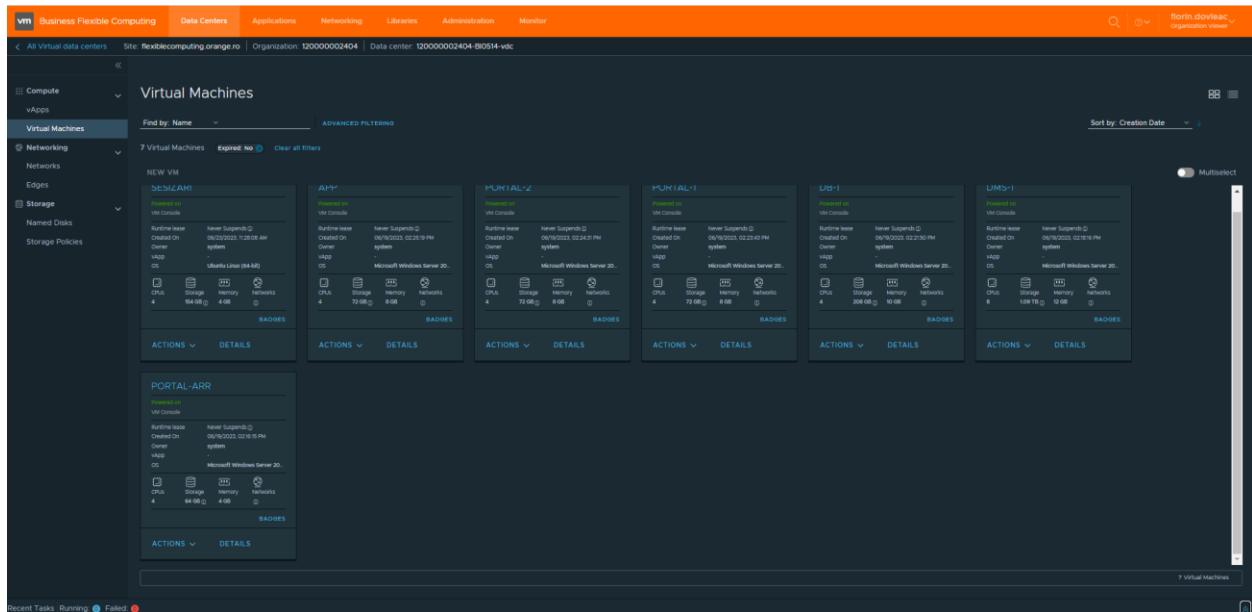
vm Business Flexible Computing Data Centers Applications Networking Libraries Administration Monitor

florin.dovleac Organization Viewer

< All Virtual data centers Site: flexiblecomputing.orange.ro | Organization: 120000002404 | Data center: 120000002404-BI0514-vdc

Compute
vApps
Virtual Machines
Networking
Networks
Edges
Storage
Named Disks
Storage Policies

Virtual Machines

Find by: Name ADVANCED FILTERING Sort by: Creation Date

7 Virtual Machines Expired: No Clear all filters

NEW VM Multiselect

SESIZARI
Powered on
VM Console
Runtime lease Never Suspends
Created On 09/23/2023, 11:28:08 AM
Owner system
vApp -
OS Ubuntu Linux (64-bit)
CPUs 4 Storage 164 GB Memory 4 GB Networks
BADGES
ACTIONS DETAILS

APP
Powered on
VM Console
Runtime lease Never Suspends
Created On 06/19/2023, 02:25:19 PM
Owner system
vApp -
OS Microsoft Windows Server 20...
CPUs 4 Storage 72 GB Memory 8 GB Networks
BADGES
ACTIONS DETAILS

PORTAL-2
Powered on
VM Console
Runtime lease Never Suspends
Created On 06/19/2023, 02:24:31 PM
Owner system
vApp -
OS Microsoft Windows Server 20...
CPUs 4 Storage 72 GB Memory 8 GB Networks
BADGES
ACTIONS DETAILS

PORTAL-1
Powered on
VM Console
Runtime lease Never Suspends
Created On 06/19/2023, 02:23:42 PM
Owner system
vApp -
OS Microsoft Windows Server 20...
CPUs 4 Storage 72 GB Memory 8 GB Networks
BADGES
ACTIONS DETAILS

DB-1
Powered on
VM Console
Runtime lease Never Suspends
Created On 06/19/2023, 02:21:30 PM
Owner system
vApp -
OS Microsoft Windows Server 20...
CPUs 4 Storage 208 GB Memory 10 GB Networks
BADGES
ACTIONS DETAILS

DMS-1
Powered on
VM Console
Runtime lease Never Suspends
Created On 06/19/2023, 02:18:16 PM
Owner system
vApp -
OS Microsoft Windows Server 20...
CPUs 8 Storage 1.09 TB Memory 12 GB Networks
BADGES
ACTIONS DETAILS

PORTAL-ARR
Powered on
VM Console
Runtime lease Never Suspends
Created On 06/19/2023, 02:16:15 PM
Owner system
vApp -
OS Microsoft Windows Server 20...
CPUs 4 Storage 64 GB Memory 4 GB Networks
BADGES
ACTIONS DETAILS

7 Virtual Machines

Recent Tasks Running: 0 Failed: 0